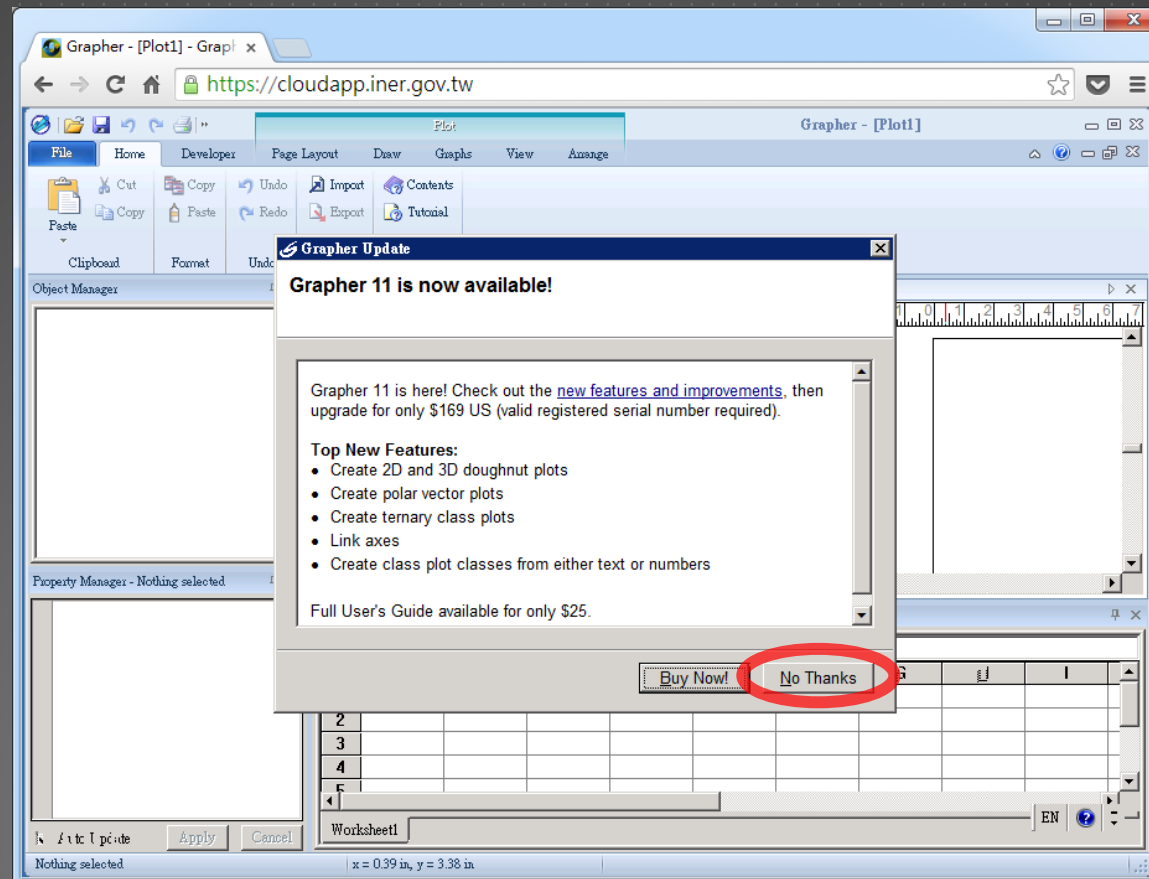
Grapher - [Plot1] - Graph

https://cloudapp.iner.gov.tw

Plot

Grapher - [Plot1]

File Home Developer Page Layout Draw Graphs View Arrange

Paste Cut Copy Copy Paste Undo Redo Import Export Contents Tutorial

Clipboard Format Undo

Object Manager

Property Manager - Nothing selected

Grapher Update

Grapher 11 is now available!

Grapher 11 is here! Check out the new features and improvements, then upgrade for only $169 US (valid registered serial number required).

Top New Features:
• Create 2D and 3D doughnut plots
• Create polar vector plots
• Create ternary class plots
• Link axes
• Create class plot classes from either text or numbers

Full User's Guide available for only $25.

Buy Now! No Thanks

G H I

2
3
4
5

Worksheet1

Auto Update Apply Cancel

EN

Nothing selected x = 0.39 in, y = 3.38 in